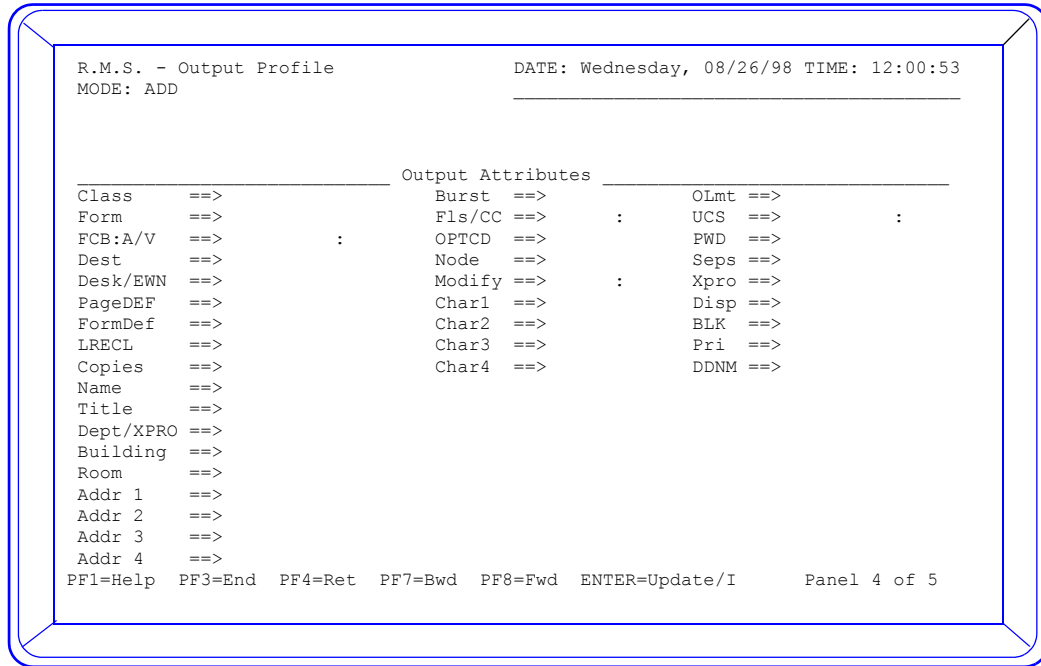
R.M.S. - Output Profile                    DATE: Wednesday, 08/26/98 TIME: 12:00:53
MODE: ADD

Output Attributes

| | | |
|---|---|---|
| Class ==> | Burst ==> | OLmt ==> |
| Form ==> | Fls/CC ==> : | UCS ==> : |
| FCB:A/V ==> : | OPTCD ==> | PWD ==> |
| Dest ==> | Node ==> | Seps ==> |
| Desk/EWN ==> | Modify ==> : | Xpro ==> |
| PageDEF ==> | Char1 ==> | Disp ==> |
| FormDef ==> | Char2 ==> | BLK ==> |
| LRECL ==> | Char3 ==> | Pri ==> |
| Copies ==> | Char4 ==> | DDNM ==> |
| Name ==> | | |
| Title ==> | | |
| Dept/XPRO ==> | | |
| Building ==> | | |
| Room ==> | | |
| Addr 1 ==> | | |
| Addr 2 ==> | | |
| Addr 3 ==> | | |
| Addr 4 ==> | | |

PF1=Help PF3=End PF4=Ret PF7=Bwd PF8=Fwd ENTER=Update/I Panel 4 of 5